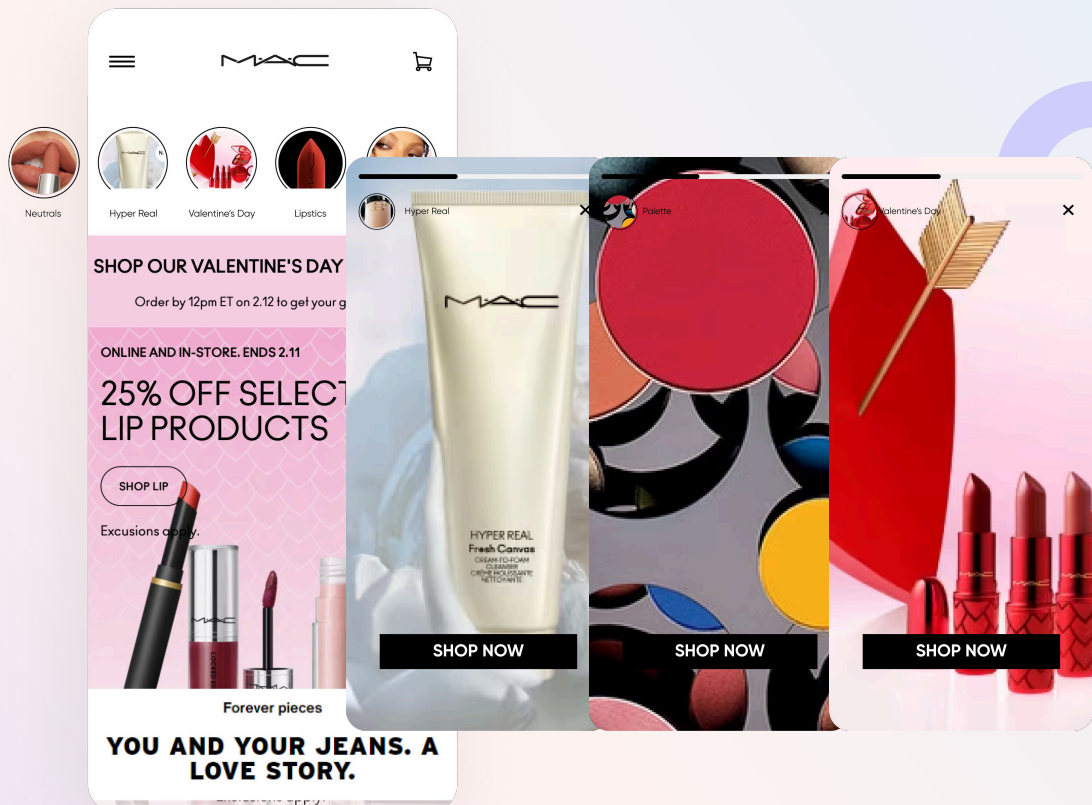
MAC

Neutrals

Hyper Real

Valentine's Day

Lipstics

SHOP OUR VALENTINE'S DAY

Order by 12pm ET on 2.12 to get your g

ONLINE AND IN-STORE. ENDS 2.11

25% OFF SELECT LIP PRODUCTS

SHOP LIP

Excusions apply.

Forever pieces

YOU AND YOUR JEANS. A LOVE STORY.

Hyper Real

MAC

HYPER REAL
Fresh Canvas
CREAM-TO-FOAM CLEANSER
CRÈME MOUSSANTE NETTOYANTE

SHOP NOW

Palette

SHOP NOW

Valentine's Day

SHOP NOW